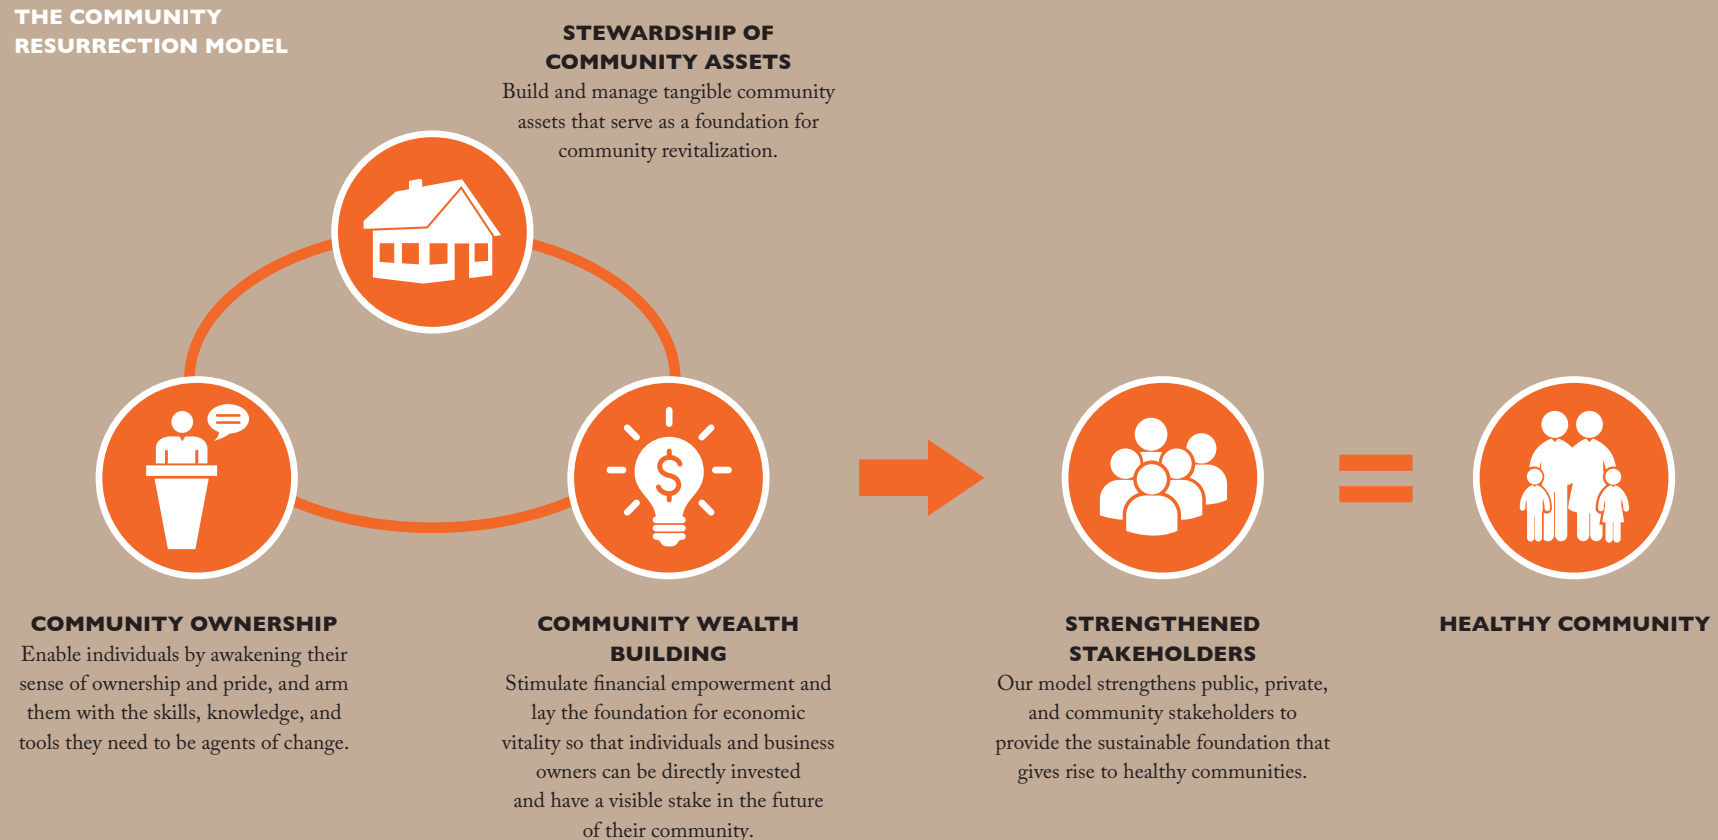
THE COMMUNITY RESURRECTION MODEL

STEWARDSHIP OF COMMUNITY ASSETS
Build and manage tangible community assets that serve as a foundation for community revitalization.

$

COMMUNITY OWNERSHIP
Enable individuals by awakening their sense of ownership and pride, and arm them with the skills, knowledge, and tools they need to be agents of change.

COMMUNITY WEALTH BUILDING
Stimulate financial empowerment and lay the foundation for economic vitality so that individuals and business owners can be directly invested and have a visible stake in the future of their community.

STRENGTHENED STAKEHOLDERS
Our model strengthens public, private, and community stakeholders to provide the sustainable foundation that gives rise to healthy communities.

HEALTHY COMMUNITY